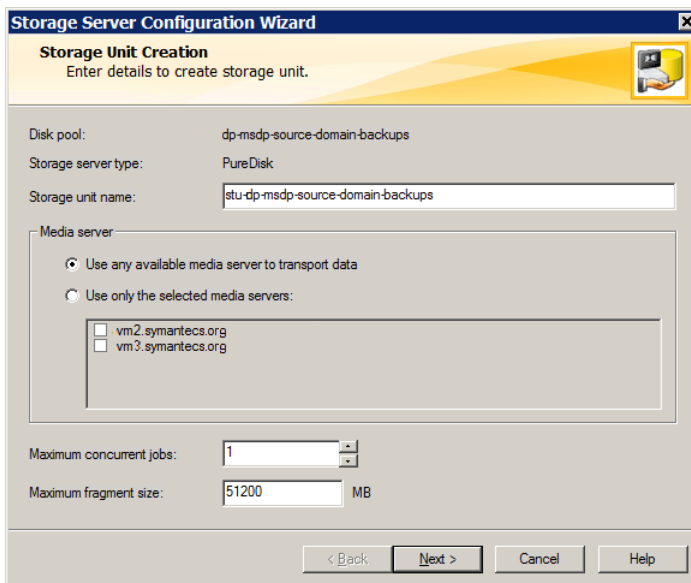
Storage Server Configuration Wizard

Storage Unit Creation
Enter details to create storage unit.

Disk pool: dp-msdp-source-domain-backups

Storage server type: PureDisk

Storage unit name: stu-dp-msdp-source-domain-backups

Media server

Use any available media server to transport data

Use only the selected media servers:

vm2.symantecs.org
vm3.symantecs.org

Maximum concurrent jobs: 1

Maximum fragment size: 51200 MB

< Back | Next > | Cancel | Help